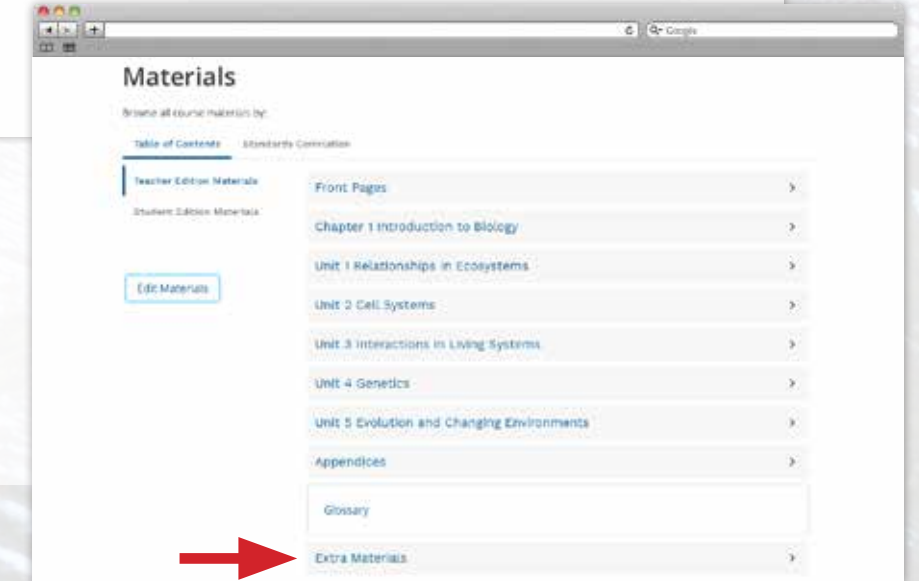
Google

Materials

Browse all course materials by:

Table of Contents

Standards Correlation

Teacher Edition Materials

Student Edition Materials

Edit Materials

Front Pages

Chapter 1 Introduction to Biology

Unit 1 Relationships in Ecosystems

Unit 2 Cell Systems

Unit 3 Interactions in Living Systems

Unit 4 Genetics

Unit 5 Evolution and Changing Environments

Appendices

Glossary

Extra Materials